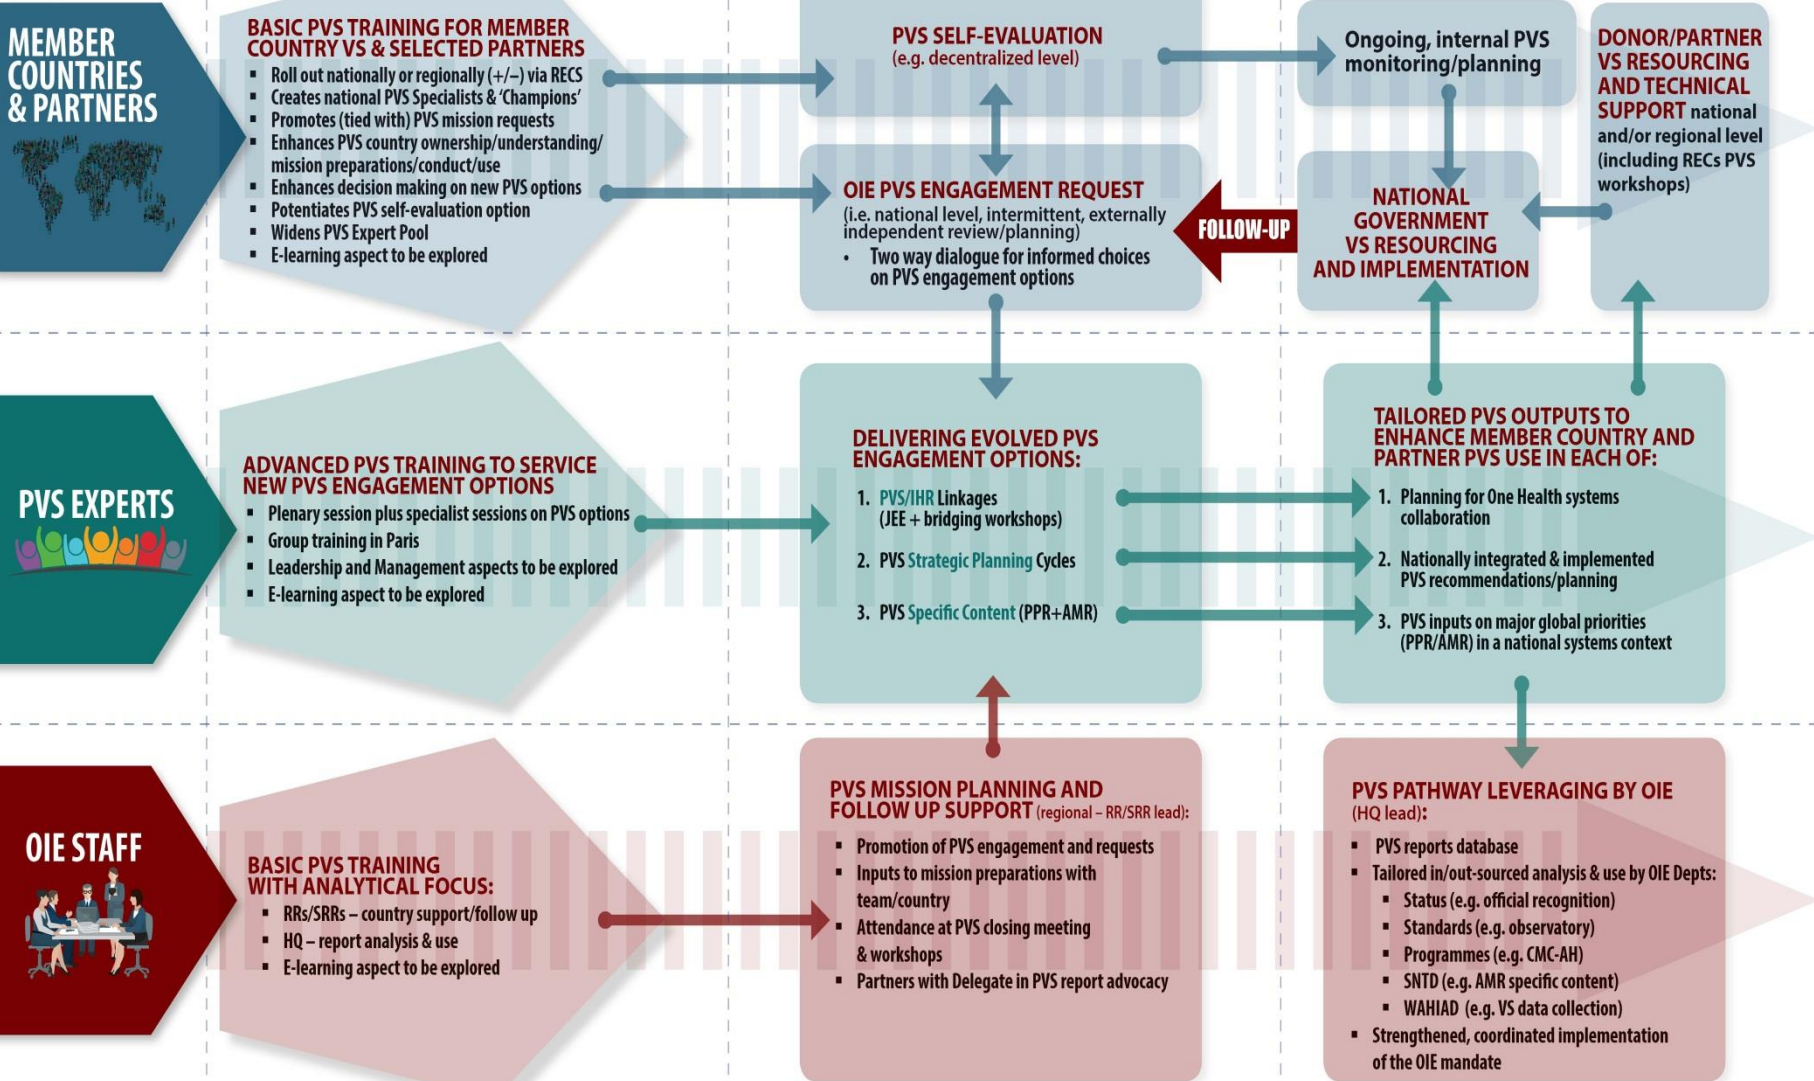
MEMBER COUNTRIES & PARTNERS

BASIC PVS TRAINING FOR MEMBER COUNTRY VS & SELECTED PARTNERS
- Roll out nationally or regionally (+/–) via RECS
- Creates national PVS Specialists & 'Champions'
- Promotes (tied with) PVS mission requests
- Enhances PVS country ownership/understanding/mission preparations/conduct/use
- Enhances decision making on new PVS options
- Potentiates PVS self-evaluation option
- Widens PVS Expert Pool
- E-learning aspect to be explored

PVS SELF-EVALUATION
(e.g. decentralized level)

Ongoing, internal PVS monitoring/planning

DONOR/PARTNER VS RESOURCING AND TECHNICAL SUPPORT national and/or regional level (including RECs PVS workshops)

OIE PVS ENGAGEMENT REQUEST
(i.e. national level, intermittent, externally independent review/planning)
- Two way dialogue for informed choices on PVS engagement options

FOLLOW-UP

NATIONAL GOVERNMENT VS RESOURCING AND IMPLEMENTATION

PVS EXPERTS

ADVANCED PVS TRAINING TO SERVICE NEW PVS ENGAGEMENT OPTIONS
- Plenary session plus specialist sessions on PVS options
- Group training in Paris
- Leadership and Management aspects to be explored
- E-learning aspect to be explored

DELIVERING EVOLVED PVS ENGAGEMENT OPTIONS:
1. PVS/IHR Linkages (JEE + bridging workshops)
2. PVS Strategic Planning Cycles
3. PVS Specific Content (PPR+AMR)

TAILORED PVS OUTPUTS TO ENHANCE MEMBER COUNTRY AND PARTNER PVS USE IN EACH OF:
1. Planning for One Health systems collaboration
2. Nationally integrated & implemented PVS recommendations/planning
3. PVS inputs on major global priorities (PPR/AMR) in a national systems context

OIE STAFF

BASIC PVS TRAINING WITH ANALYTICAL FOCUS:
- RRs/SRRs – country support/follow up
- HQ – report analysis & use
- E-learning aspect to be explored

PVS MISSION PLANNING AND FOLLOW UP SUPPORT (regional – RR/SRR lead):
- Promotion of PVS engagement and requests
- Inputs to mission preparations with team/country
- Attendance at PVS closing meeting & workshops
- Partners with Delegate in PVS report advocacy

PVS PATHWAY LEVERAGING BY OIE (HQ lead):
- PVS reports database
- Tailored in/out-sourced analysis & use by OIE Depts:
  - Status (e.g. official recognition)
  - Standards (e.g. observatory)
  - Programmes (e.g. CMC-AH)
  - SNTD (e.g. AMR specific content)
  - WAHIAD (e.g. VS data collection)
- Strengthened, coordinated implementation of the OIE mandate